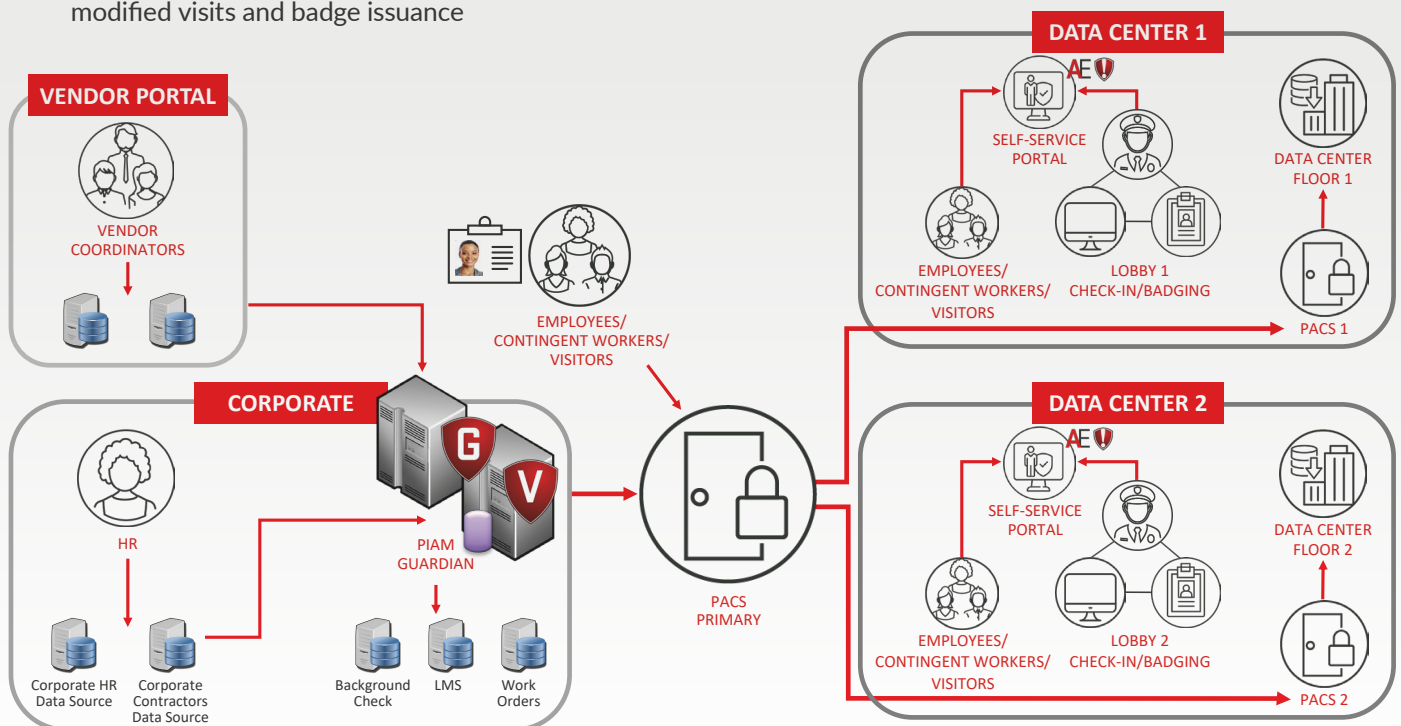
modified visits and badge issuance

VENDOR PORTAL

VENDOR COORDINATORS

CORPORATE

HR

Corporate HR Data Source

Corporate Contractors Data Source

G

V

PIAM GUARDIAN

Background Check

LMS

Work Orders

EMPLOYEES/ CONTINGENT WORKERS/ VISITORS

PACS PRIMARY

DATA CENTER 1

AE

SELF-SERVICE PORTAL

DATA CENTER FLOOR 1

EMPLOYEES/ CONTINGENT WORKERS/ VISITORS

LOBBY 1 CHECK-IN/BADGING

PACS 1

DATA CENTER 2

AE

SELF-SERVICE PORTAL

DATA CENTER FLOOR 2

EMPLOYEES/ CONTINGENT WORKERS/ VISITORS

LOBBY 2 CHECK-IN/BADGING

PACS 2